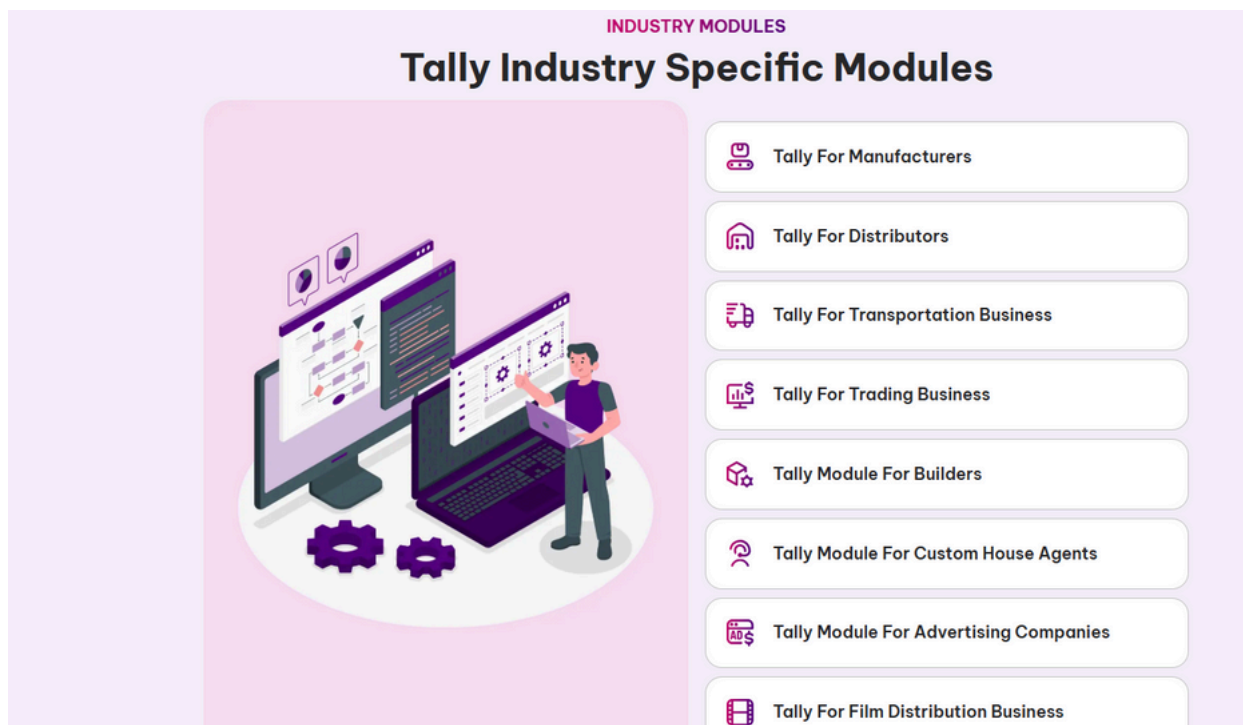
INDUSTRY MODULES

Tally Industry Specific Modules

Tally For Manufacturers

Tally For Distributors

Tally For Transportation Business

Tally For Trading Business

Tally Module For Builders

Tally Module For Custom House Agents

Tally Module For Advertising Companies

Tally For Film Distribution Business